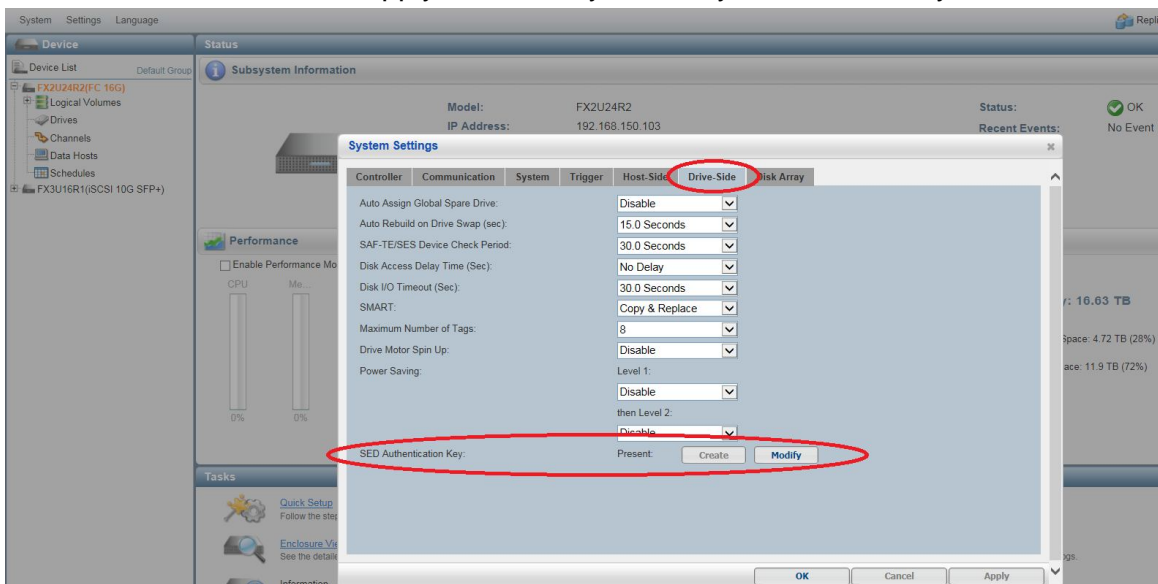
System Settings Language

Repli

Device

Device List Default Group

FX2U24R2(FC 16G)

Logical Volumes

Drives

Channels

Data Hosts

Schedules

FX3U16R1(iSCSI 10G SFP+)

Status

Subsystem Information

Model: FX2U24R2

IP Address: 192.168.150.103

Status: OK

Recent Events: No Event

Performance

Enable Performance Mo

CPU Me...

0% 0%

: 16.63 TB

Space: 4.72 TB (28%)

ace: 11.9 TB (72%)

Tasks

Quick Setup
Follow the step

Enclosure Vi
See the detaile

Information

System Settings

Controller | Communication | System | Trigger | Host-Side | Drive-Side | Disk Array

Auto Assign Global Spare Drive: Disable

Auto Rebuild on Drive Swap (sec): 15.0 Seconds

SAF-TE/SES Device Check Period: 30.0 Seconds

Disk Access Delay Time (Sec): No Delay

Disk I/O Timeout (Sec): 30.0 Seconds

SMART: Copy & Replace

Maximum Number of Tags: 8

Drive Motor Spin Up: Disable

Power Saving: Level 1:

Disable

then Level 2:

Disable

SED Authentication Key: Present: Create Modify

OK Cancel Apply